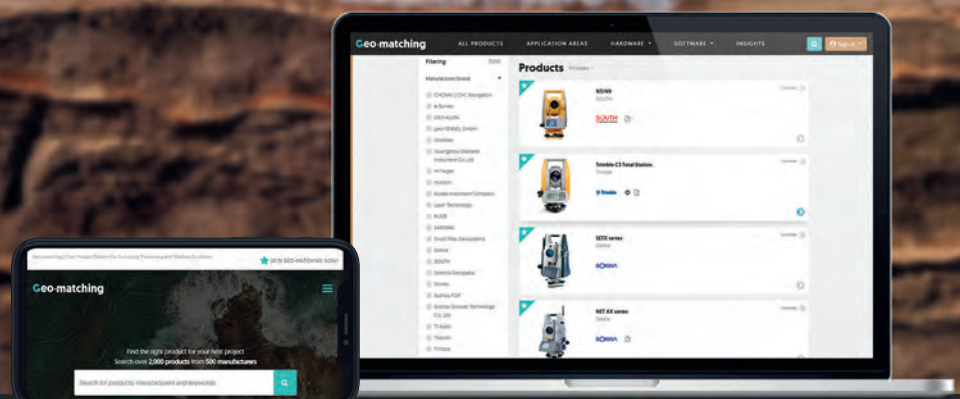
Geo-matching

ALL PRODUCTS
APPLICATION AREAS
HARDWARE
SOFTWARE
INSIGHTS
Sign in

Filtering
Reset
Manufacturer/brand
CHCNAV (CHC Navigation)
e-Survey
GEO-ALLEN
geo-FENNEL GmbH
GeoMax
Guangzhou Geosnet Instrument Co.Ltd
HiTarget
HOKEN
Kolida Instrument Company
Leica Geosystems
RUIDE
SANDING
Small Plus Geosystems
Sokkia
SOUTH
Spectra Geospatial
Stonex
Suzhou FOIF
Suzhou Everyoc Technology Co. Ltd.
TI Asahi
Topcon
Trimble

Products
NTS
SOUTH
SOUTH
Trimble C3 Total Station
Trimble
Trimble
SETX series
Sokkia
SOKKIA
NET AX series
Sokkia
SOKKIA

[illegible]
2018 GEO-MATCHING TODAY
Geo-matching
Find the right product for your next project
Search over 2,000 products from 500 manufacturers
Search for products, manufacturers and keywords